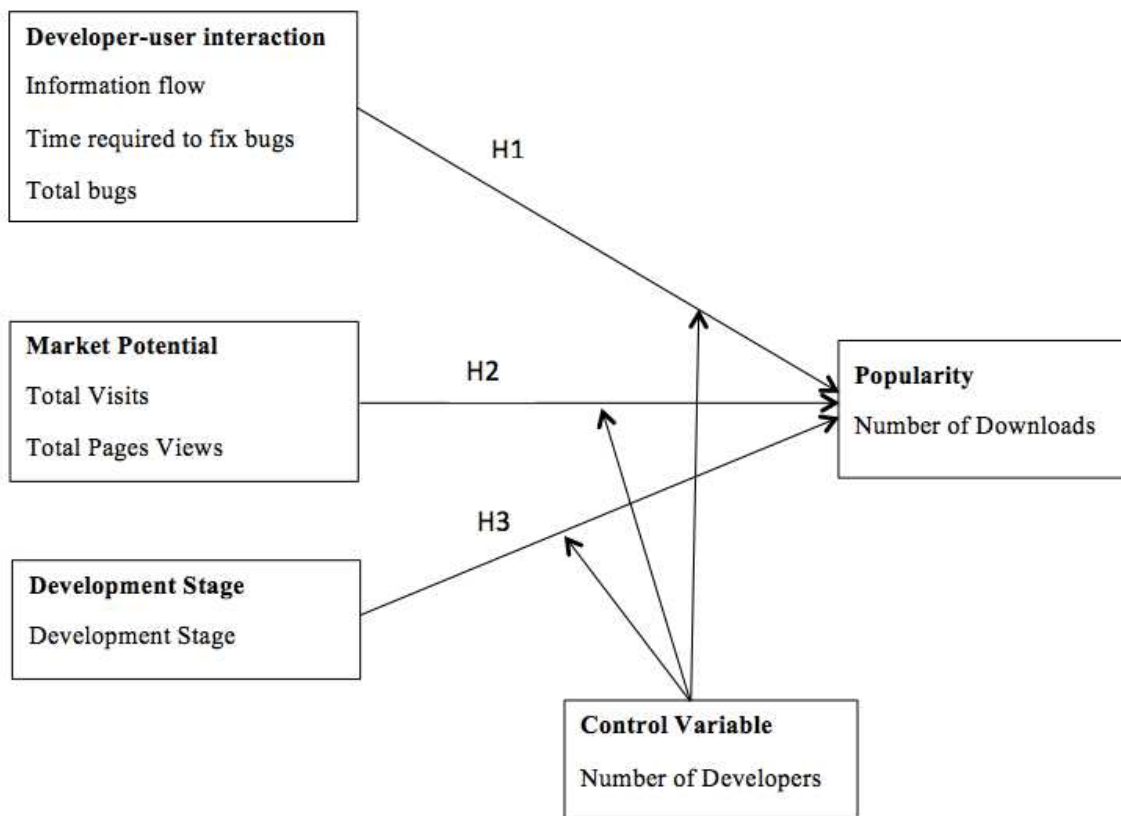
Developer-user interaction
Information flow
Time required to fix bugs
Total bugs

H1

Market Potential
Total Visits
Total Pages Views

H2

Popularity
Number of Downloads

H3

Development Stage
Development Stage

Control Variable
Number of Developers